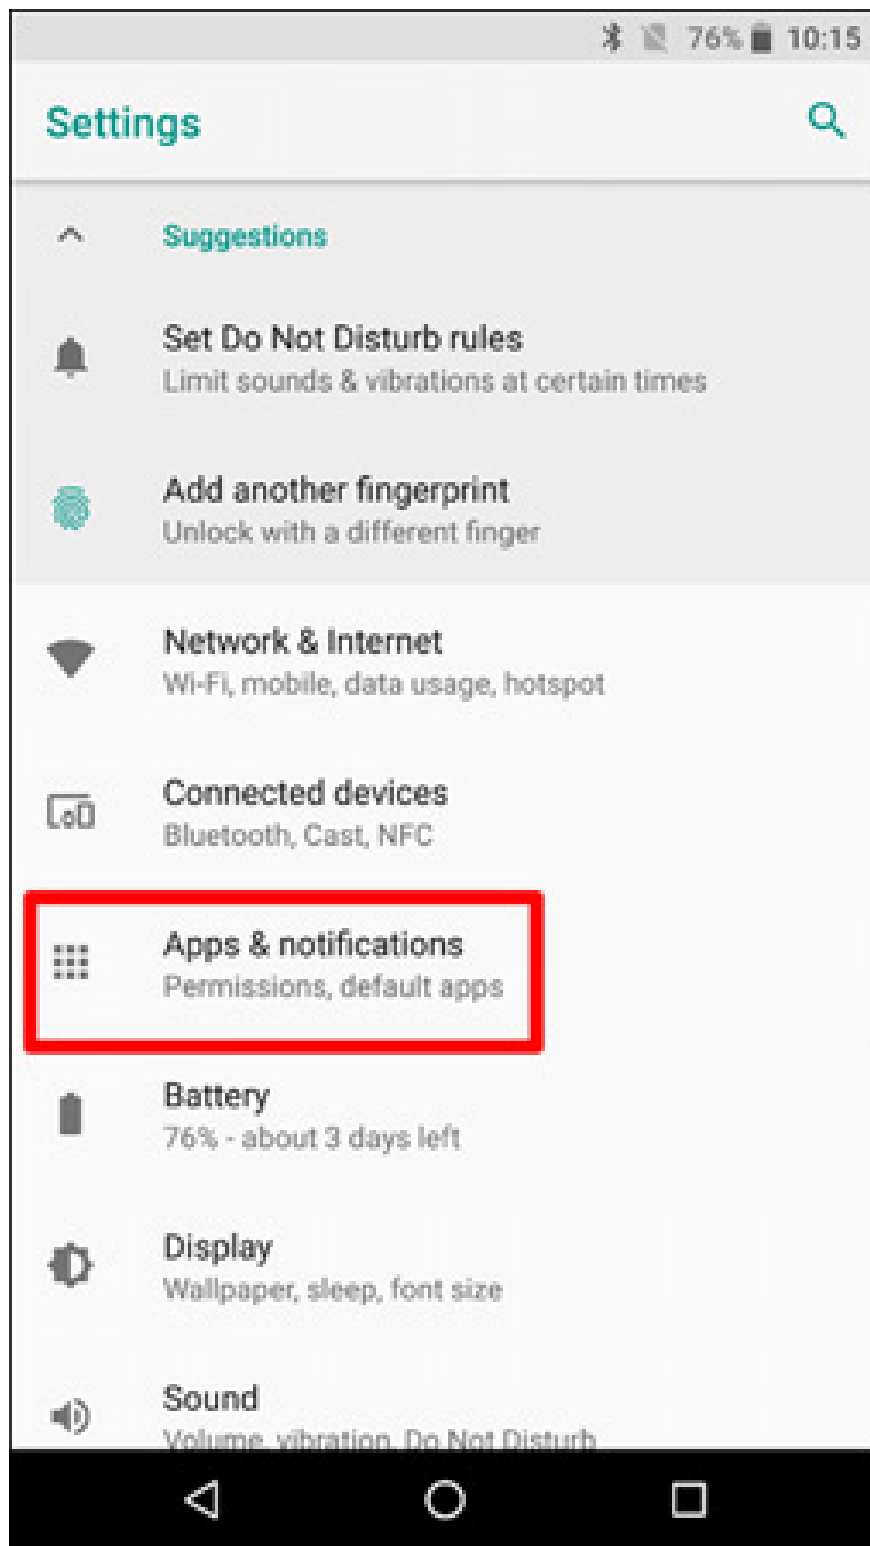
76% 10:15

Settings

Suggestions

Set Do Not Disturb rules
Limit sounds & vibrations at certain times

Add another fingerprint
Unlock with a different finger

Network & Internet
Wi-Fi, mobile, data usage, hotspot

Connected devices
Bluetooth, Cast, NFC

Apps & notifications
Permissions, default apps

Battery
76% - about 3 days left

Display
Wallpaper, sleep, font size

Sound
Volume, vibration, Do Not Disturb